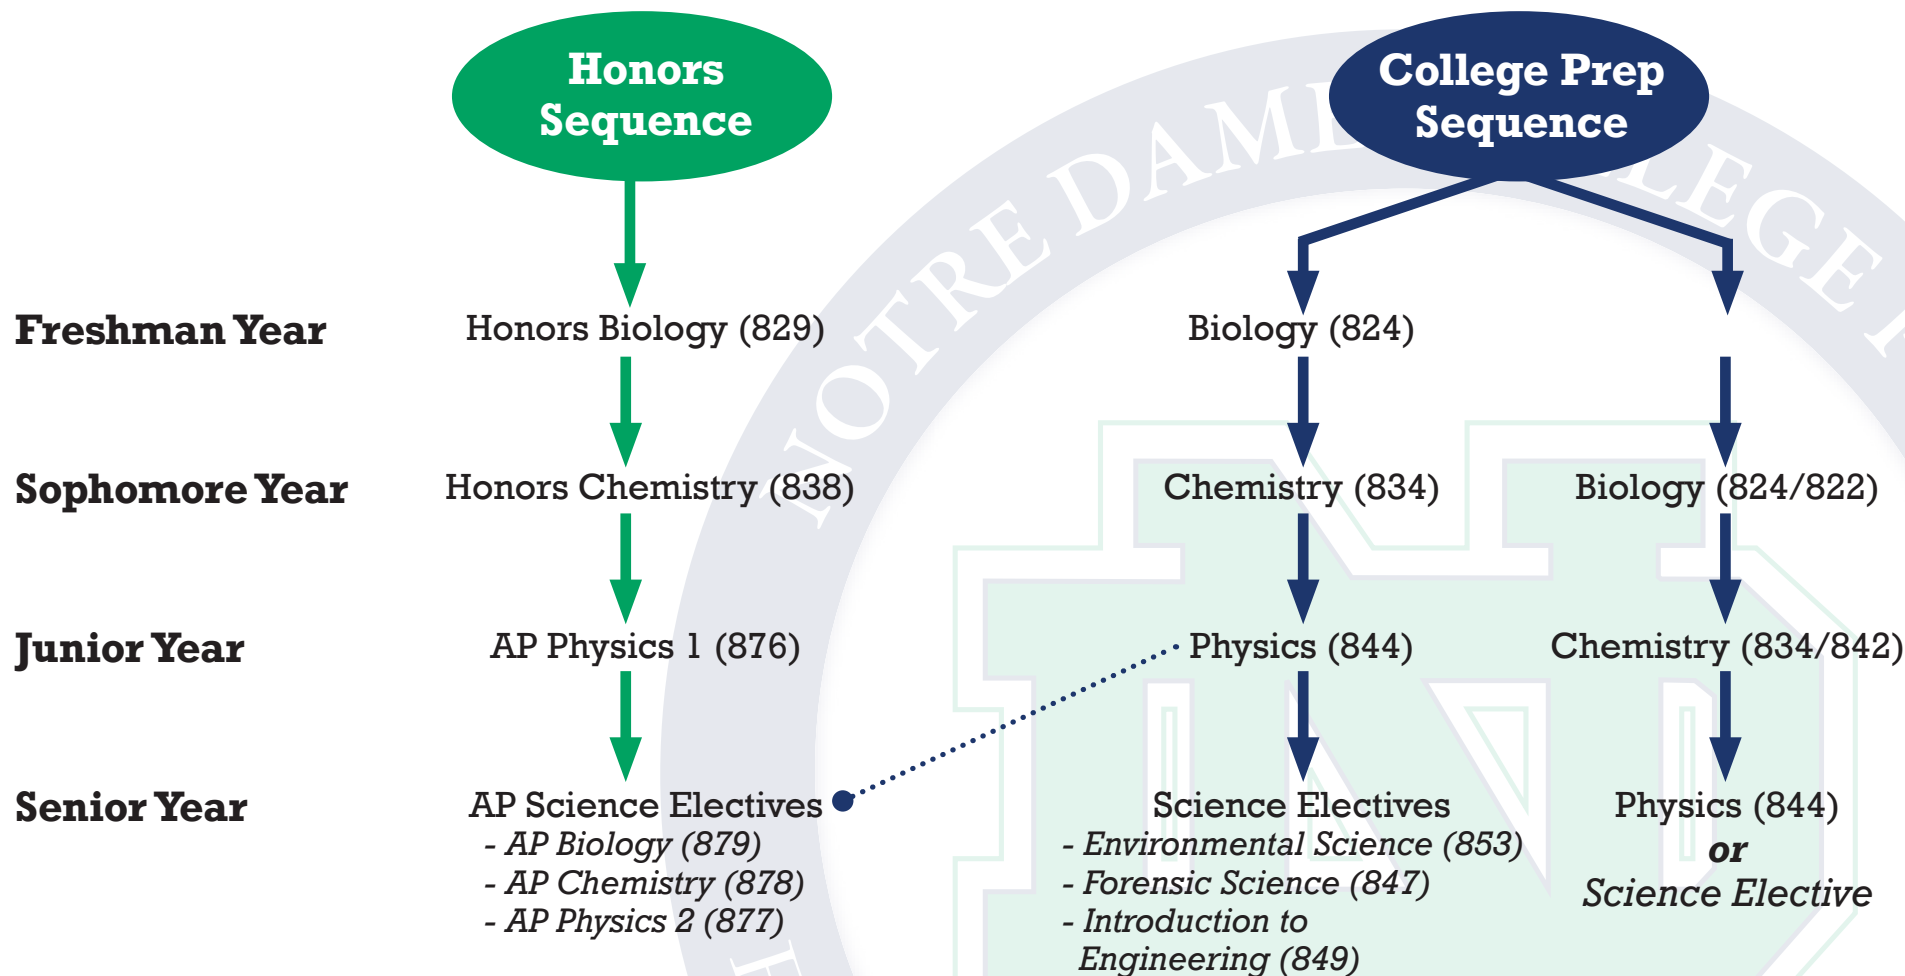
Honors Sequence

College Prep Sequence

NOTRE DAME COLLEGE

Freshman Year

Honors Biology (829)

Biology (824)

Sophomore Year

Honors Chemistry (838)

Chemistry (834)

Biology (824/822)

Junior Year

AP Physics 1 (876)

Physics (844)

Chemistry (834/842)

Senior Year

AP Science Electives
- AP Biology (879)
- AP Chemistry (878)
- AP Physics 2 (877)

Science Electives
- Environmental Science (853)
- Forensic Science (847)
- Introduction to Engineering (849)

Physics (844)
or
Science Elective